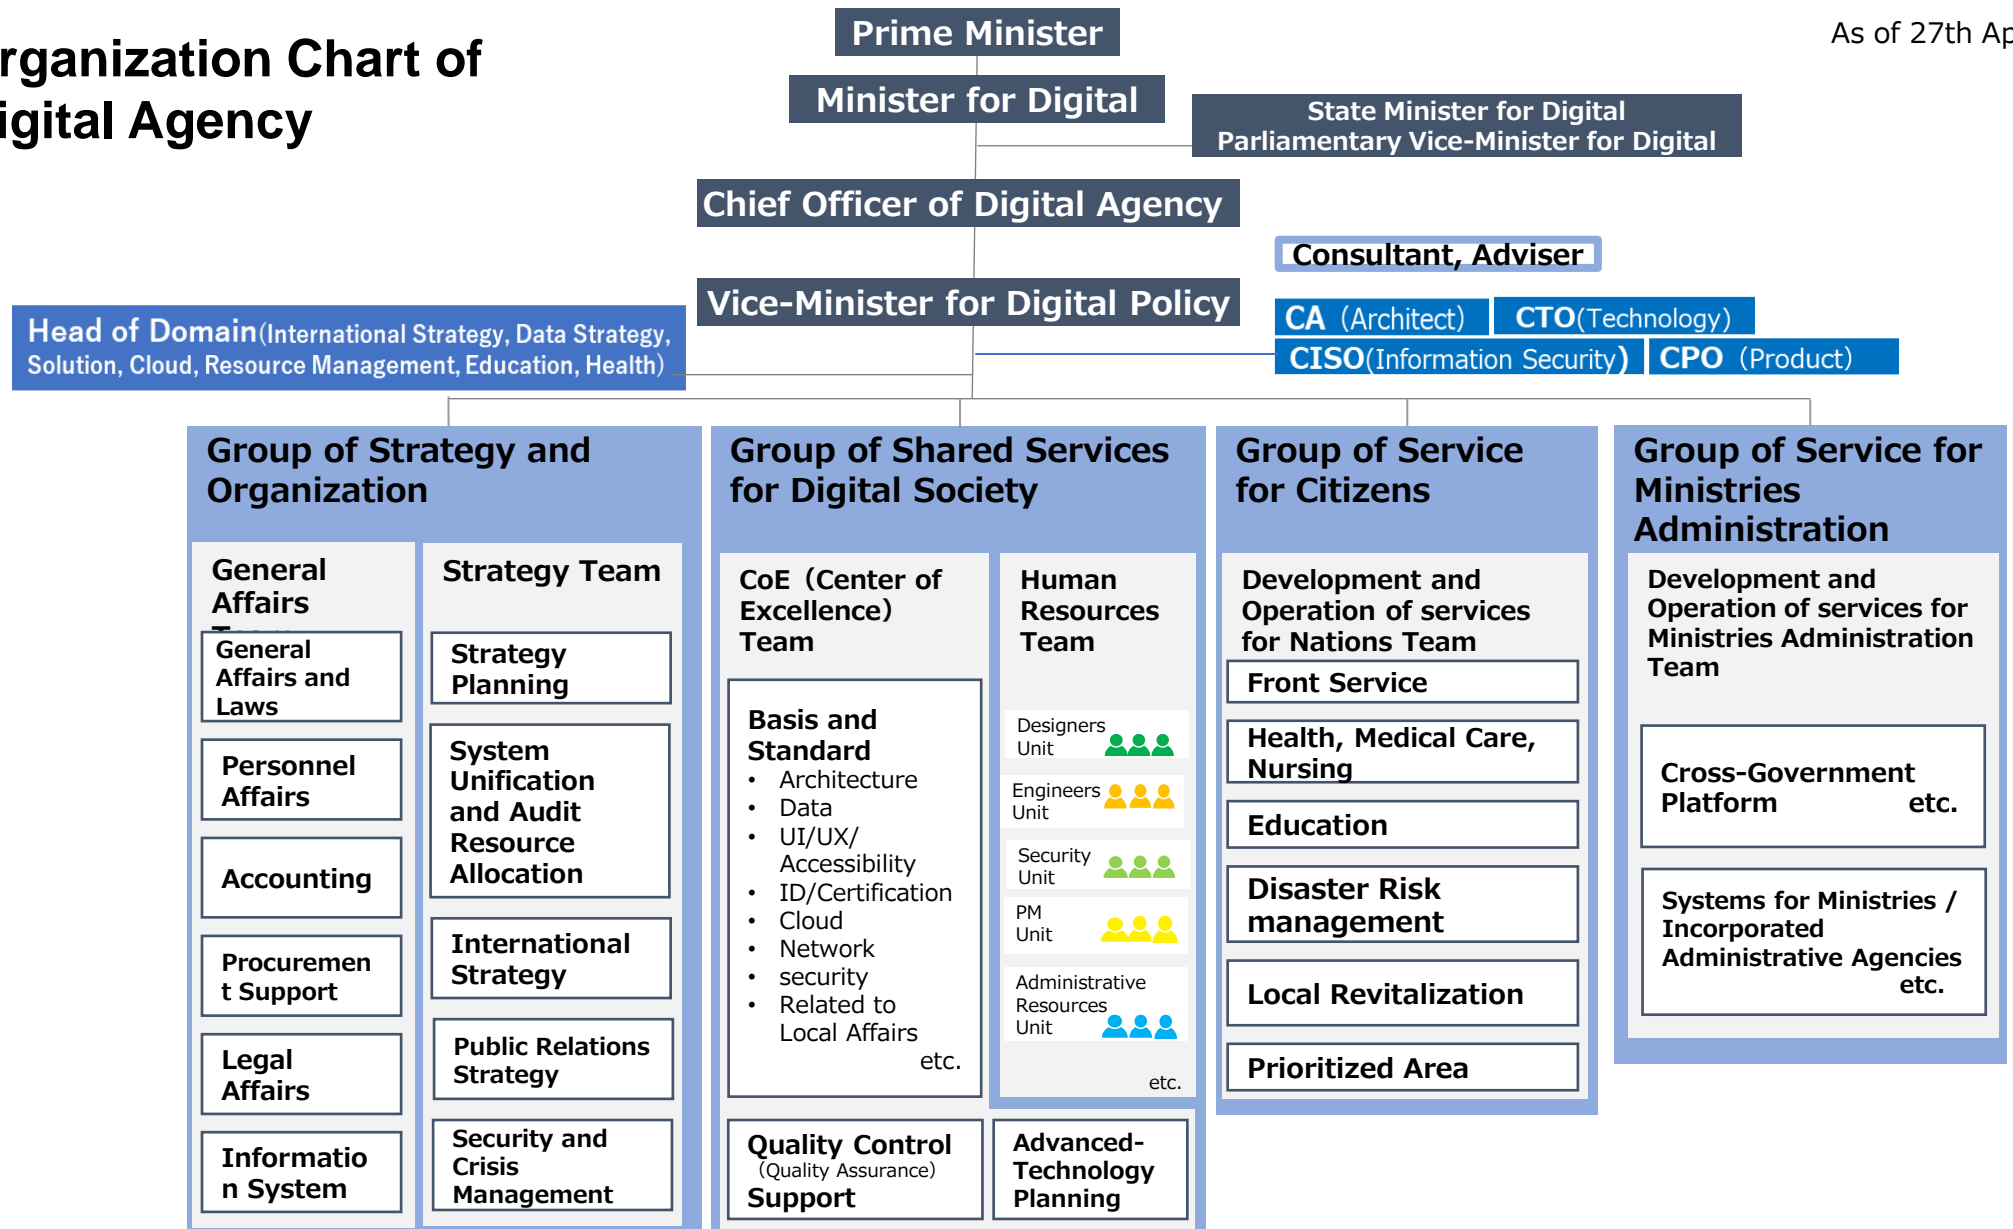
rganization Chart of
igital Agency

As of 27th Ap

Prime Minister

Minister for Digital

State Minister for Digital
Parliamentary Vice-Minister for Digital

Chief Officer of Digital Agency

Consultant, Adviser

Vice-Minister for Digital Policy

Head of Domain(International Strategy, Data Strategy, Solution, Cloud, Resource Management, Education, Health)

CA (Architect) CTO(Technology)
CISO(Information Security) CPO (Product)

Group of Strategy and Organization

General Affairs Team

General Affairs and Laws

Personnel Affairs

Accounting

Procurement Support

Legal Affairs

Information System

Strategy Team

Strategy Planning

System Unification and Audit Resource Allocation

International Strategy

Public Relations Strategy

Security and Crisis Management

Group of Shared Services for Digital Society

CoE (Center of Excellence) Team

Basis and Standard
• Architecture
• Data
• UI/UX/ Accessibility
• ID/Certification
• Cloud
• Network
• security
• Related to Local Affairs
etc.

Human Resources Team

Designers Unit

Engineers Unit

Security Unit

PM Unit

Administrative Resources Unit

etc.

Quality Control (Quality Assurance) Support

Advanced-Technology Planning

Group of Service for Citizens

Development and Operation of services for Nations Team

Front Service

Health, Medical Care, Nursing

Education

Disaster Risk management

Local Revitalization

Prioritized Area

Group of Service for Ministries Administration

Development and Operation of services for Ministries Administration Team

Cross-Government Platform etc.

Systems for Ministries / Incorporated Administrative Agencies etc.